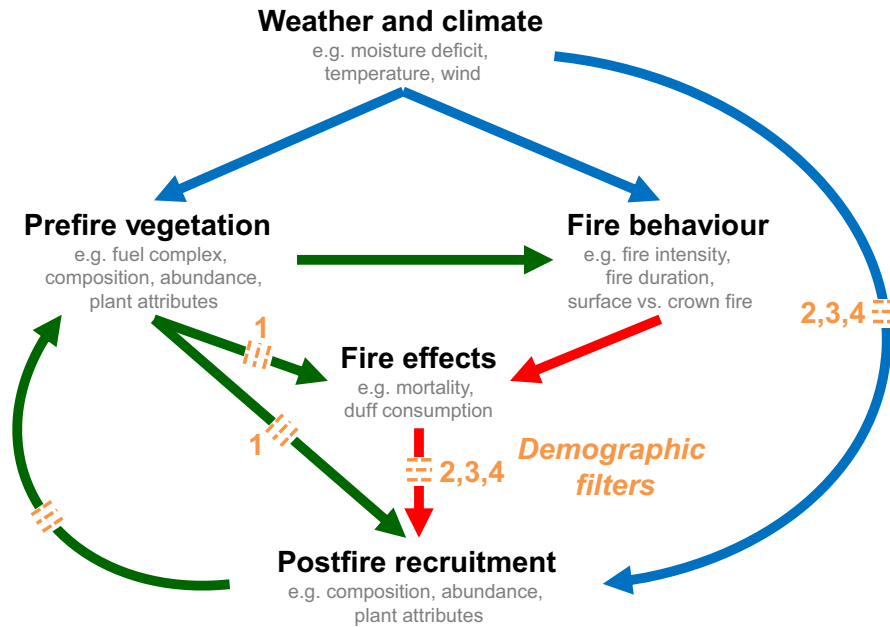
Weather and climate
e.g. moisture deficit, temperature, wind

Prefire vegetation
e.g. fuel complex, composition, abundance, plant attributes

Fire behaviour
e.g. fire intensity, fire duration, surface vs. crown fire

2,3,4

1

Fire effects
e.g. mortality, duff consumption

1

2,3,4

Demographic filters

Postfire recruitment
e.g. composition, abundance, plant attributes